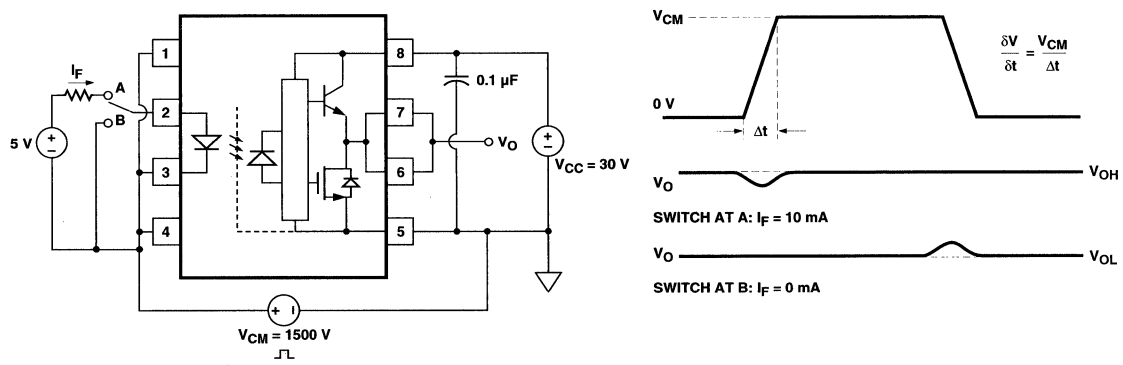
$I_F$

A

B

5 V

+

−

1

2

3

4

8

7

6

5

0.1 μF

$V_O$

+

−

$V_{CC}$ = 30 V

+

−

$V_{CM}$ = 1500 V

$V_{CM}$

0 V

Δt

$\frac{\delta V}{\delta t} = \frac{V_{CM}}{\Delta t}$

$V_O$

$V_{OH}$

SWITCH AT A: $I_F$ = 10 mA

$V_O$

$V_{OL}$

SWITCH AT B: $I_F$ = 0 mA